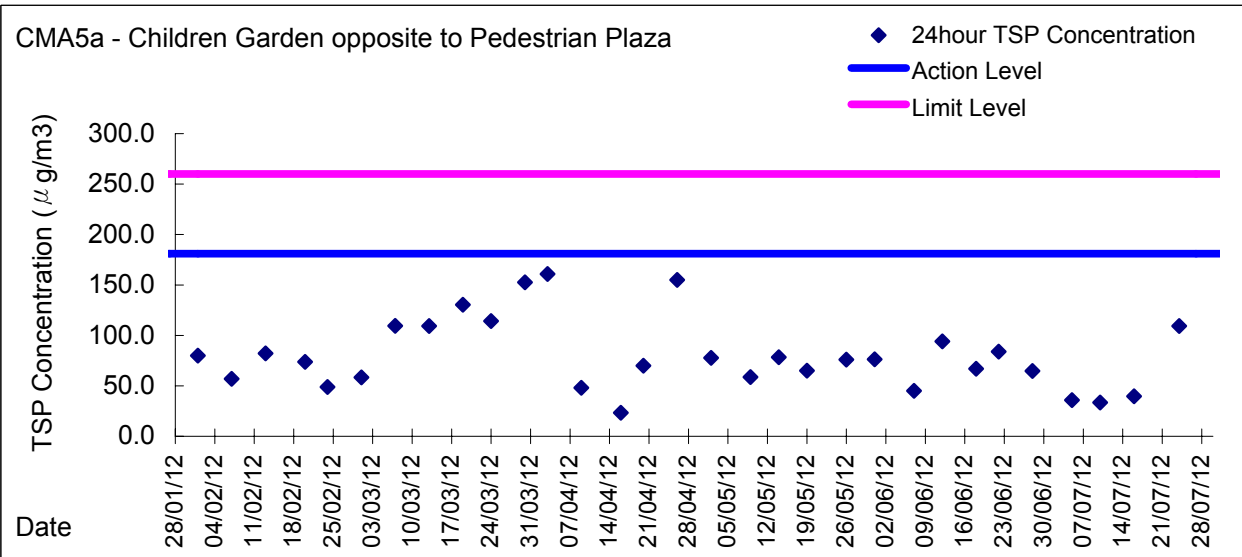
CMA5a - Children Garden opposite to Pedestrian Plaza

24hour TSP Concentration
Action Level
Limit Level

TSP Concentration ( $\mu$ g/m3)

300.0
250.0
200.0
150.0
100.0
50.0
0.0

28/01/12
04/02/12
11/02/12
18/02/12
25/02/12
03/03/12
10/03/12
17/03/12
24/03/12
31/03/12
07/04/12
14/04/12
21/04/12
28/04/12
05/05/12
12/05/12
19/05/12
26/05/12
02/06/12
09/06/12
16/06/12
23/06/12
30/06/12
07/07/12
14/07/12
21/07/12
28/07/12

Date